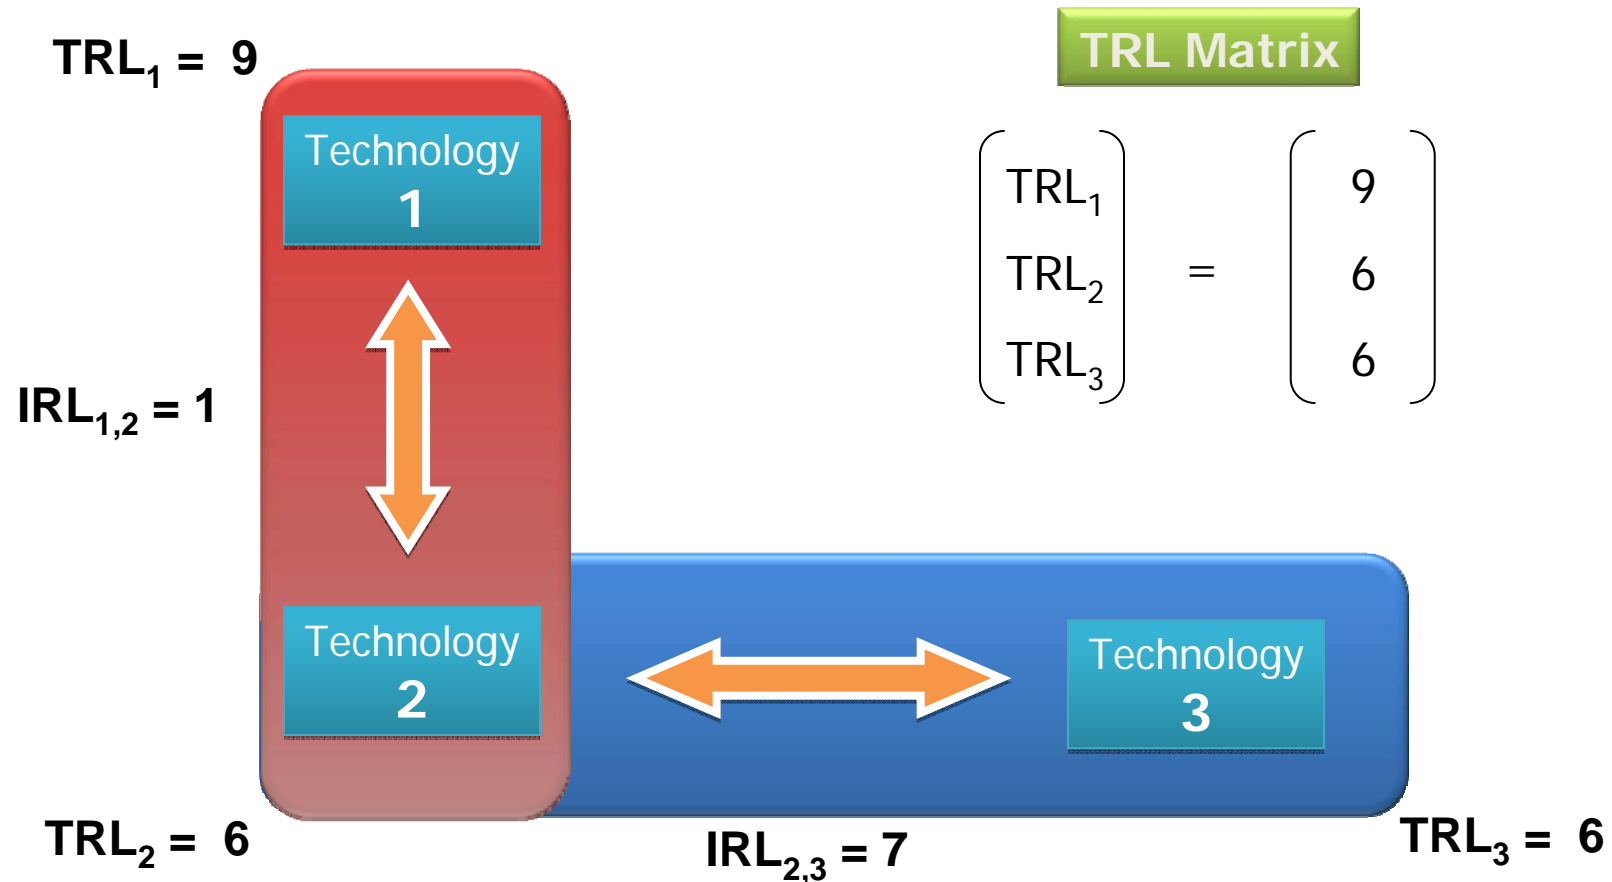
$TRL_1 = 9$

TRL Matrix

$\begin{pmatrix} TRL_1 \\ TRL_2 \\ TRL_3 \end{pmatrix} = \begin{pmatrix} 9 \\ 6 \\ 6 \end{pmatrix}$

Technology 1

$IRL_{1,2} = 1$

Technology 2

Technology 3

$TRL_2 = 6$

$IRL_{2,3} = 7$

$TRL_3 = 6$